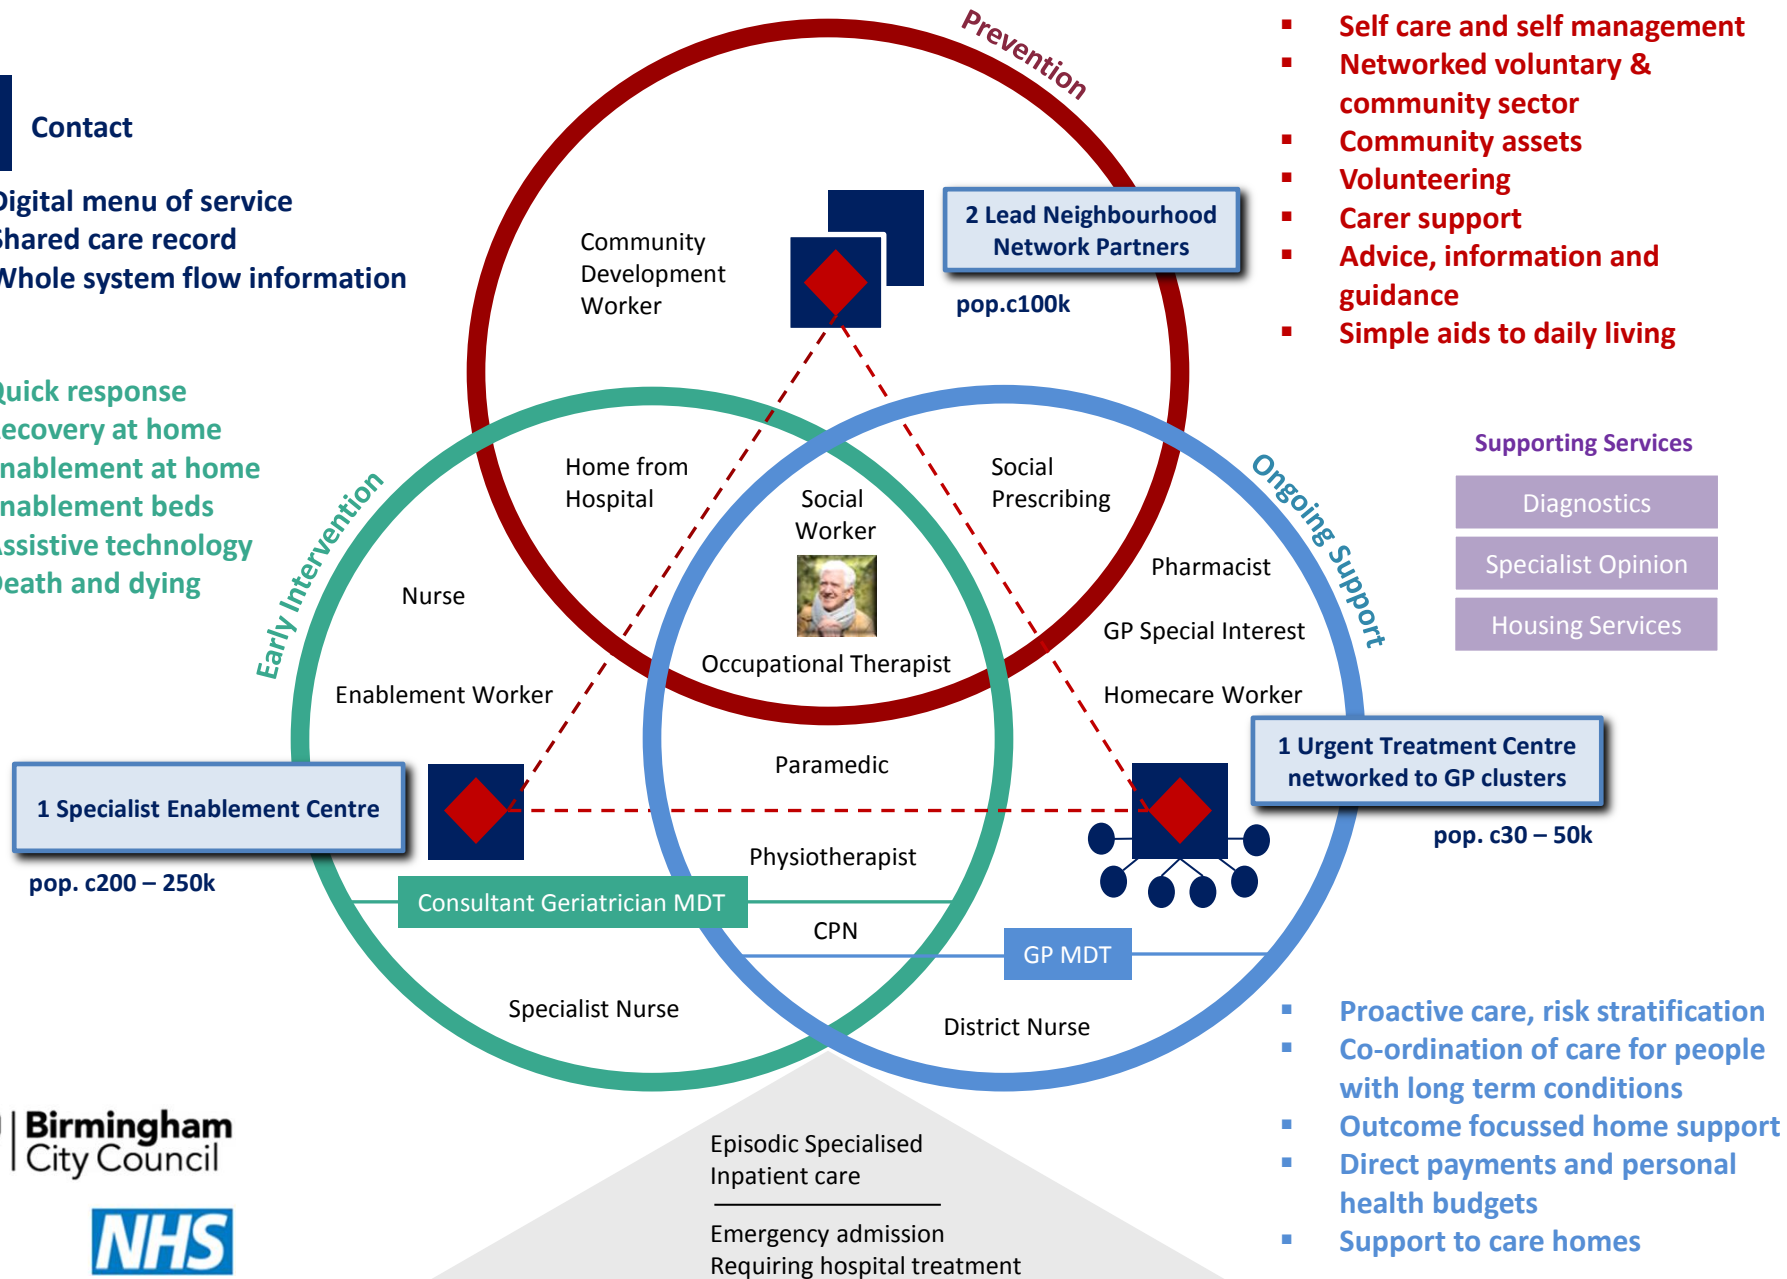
Contact

igital menu of service
hared care record
Whole system flow information

uick response
ecovery at home
nablement at home
nablement beds
ssistive technology
eath and dying

Prevention

- Self care and self management
- Networked voluntary & community sector
- Community assets
- Volunteering
- Carer support
- Advice, information and guidance
- Simple aids to daily living

Community Development Worker

2 Lead Neighbourhood Network Partners

pop.c100k

Supporting Services

Diagnostics

Specialist Opinion

Housing Services

Early Intervention

Ongoing Support

Home from Hospital

Social Worker

Social Prescribing

Nurse

Pharmacist

GP Special Interest

Occupational Therapist

Enablement Worker

Homecare Worker

Paramedic

1 Urgent Treatment Centre networked to GP clusters

pop. c30 – 50k

1 Specialist Enablement Centre

pop. c200 – 250k

Physiotherapist

Consultant Geriatrician MDT

CPN

GP MDT

Specialist Nurse

District Nurse

- Proactive care, risk stratification
- Co-ordination of care for people with long term conditions
- Outcome focussed home support
- Direct payments and personal health budgets
- Support to care homes

Birmingham City Council

NHS

Episodic Specialised Inpatient care

Emergency admission Requiring hospital treatment